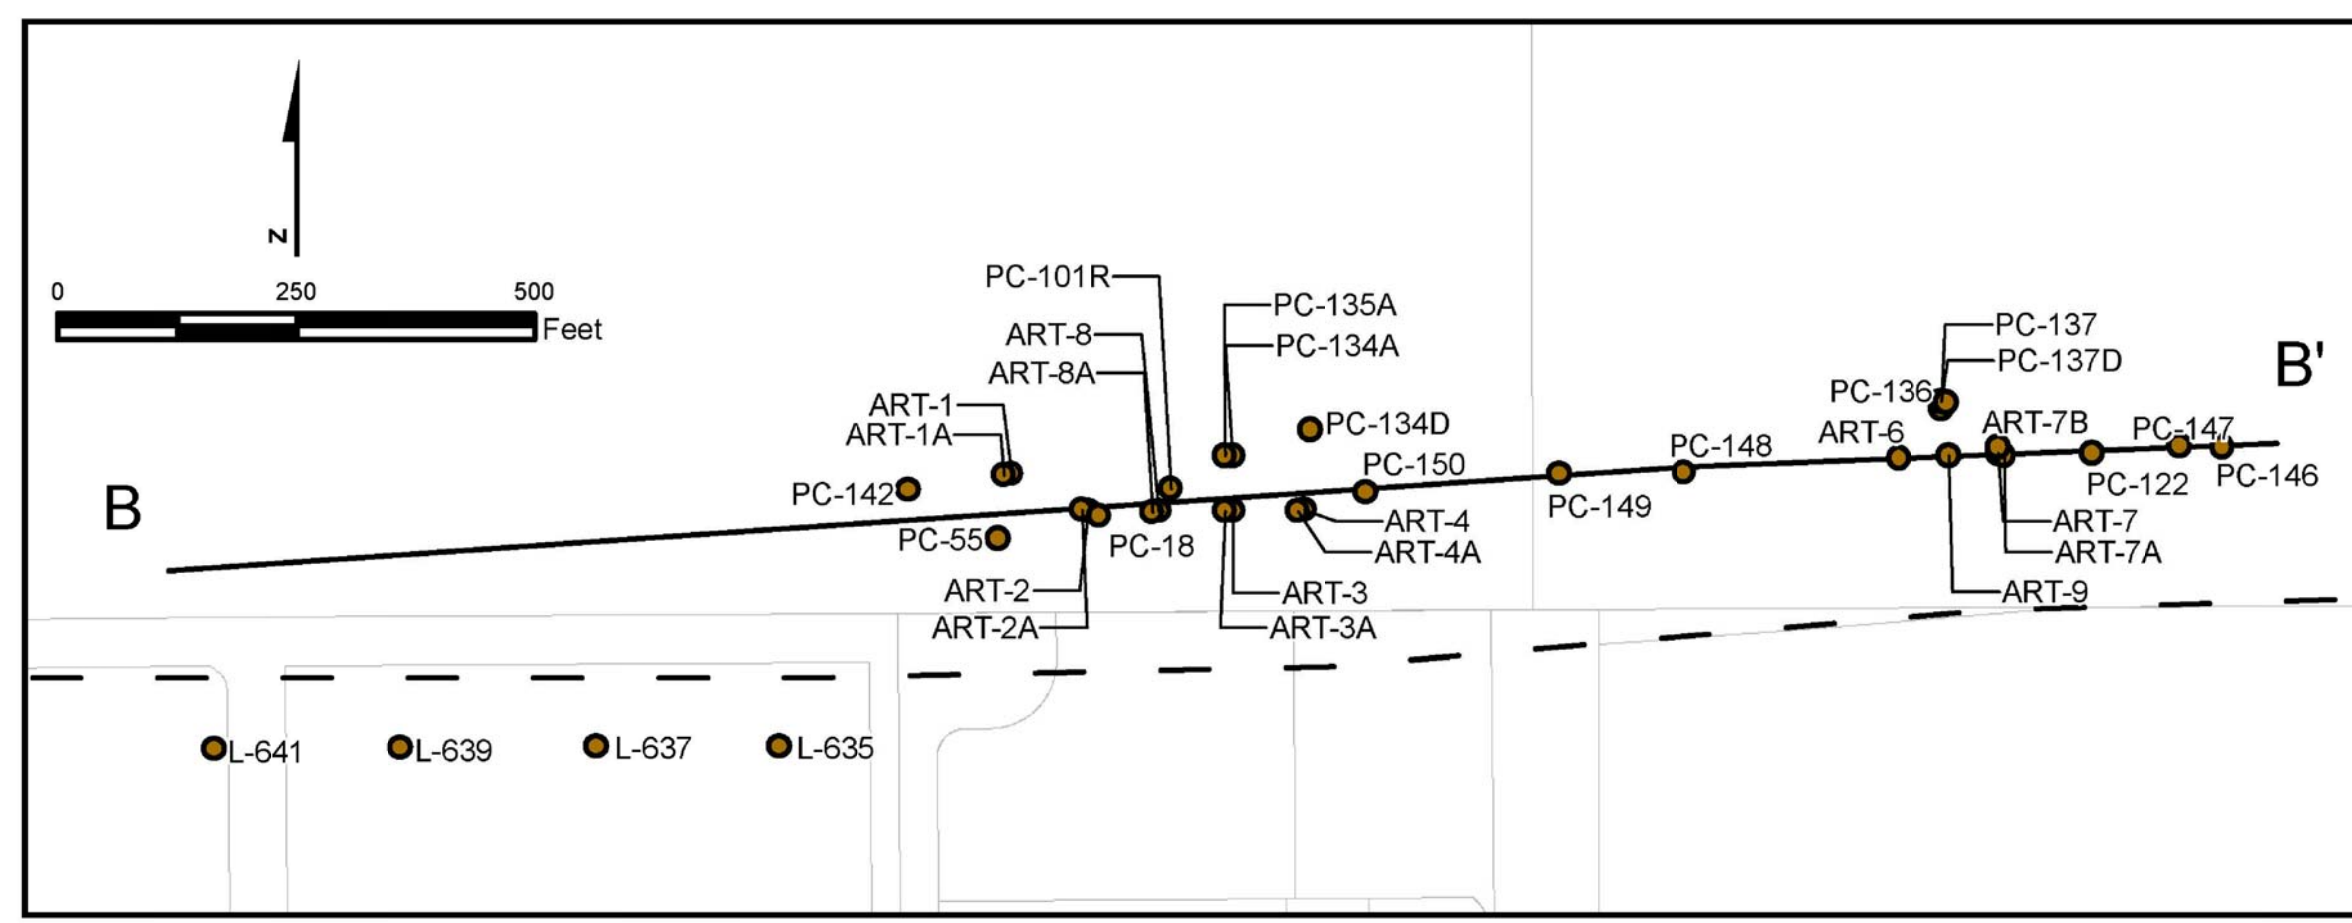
N

0 250 500
Feet

B

B'

PC-101R
ART-8
ART-8A
ART-1
ART-1A
PC-142
PC-55
PC-18
ART-2
ART-2A
PC-135A
PC-134A
PC-134D
PC-150
ART-4
ART-4A
ART-3
ART-3A
PC-149
PC-148
ART-6
PC-136
PC-137
PC-137D
ART-7B
PC-147
PC-122
PC-146
ART-7
ART-7A
ART-9

L-641
L-639
L-637
L-635